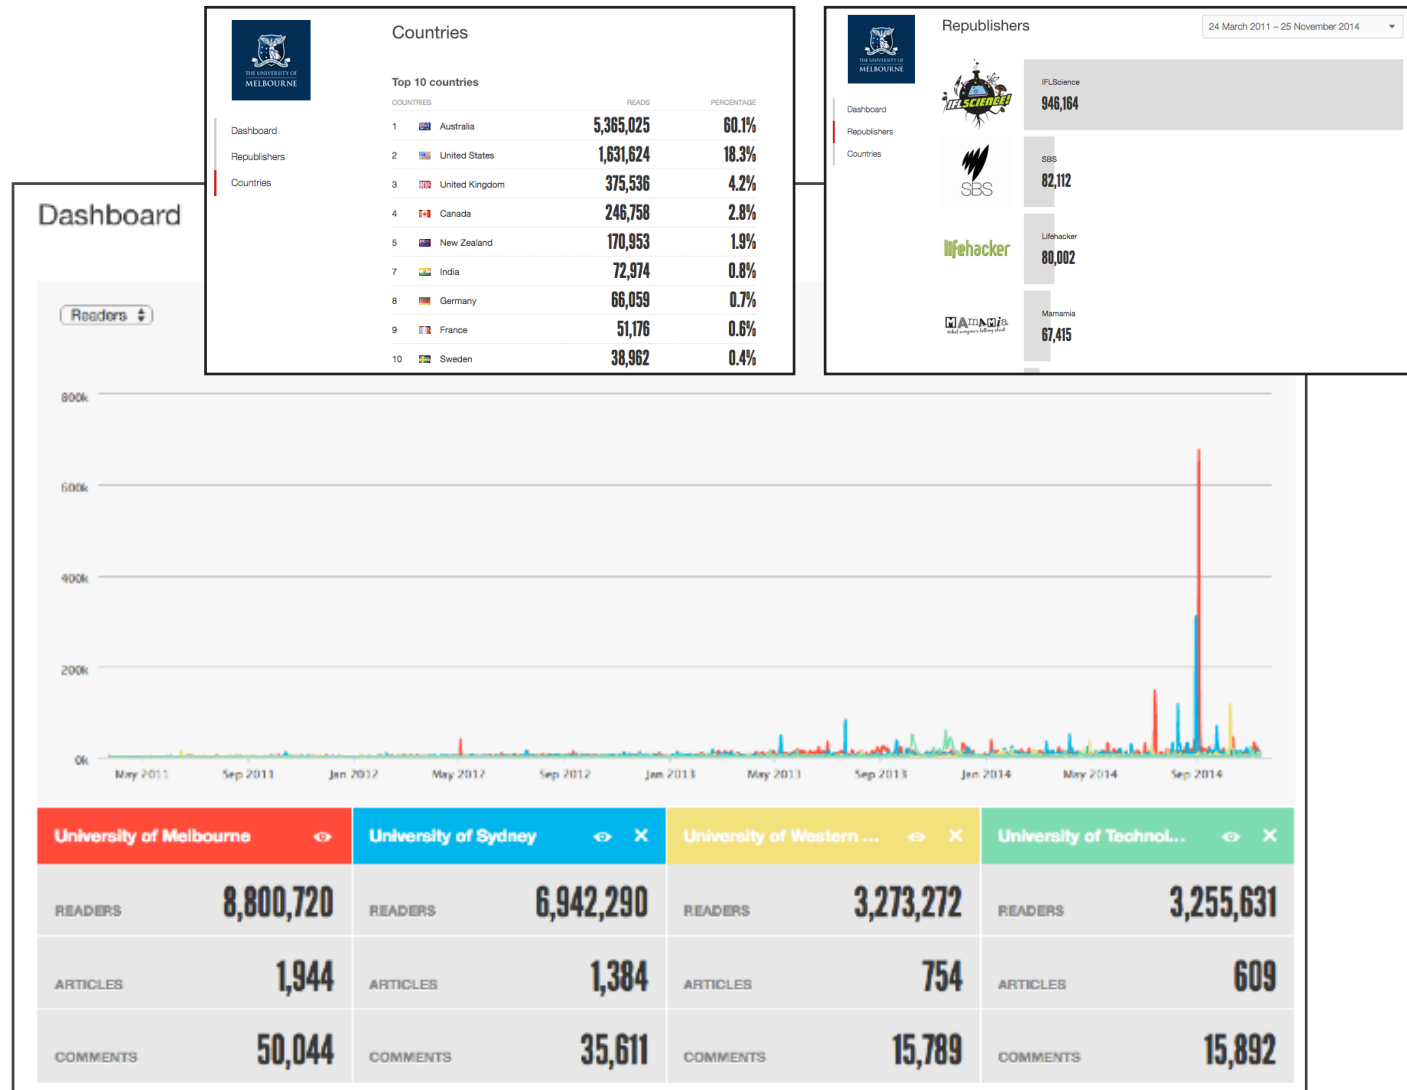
THE UNIVERSITY OF MELBOURNE

Dashboard
Republishers
Countries

Countries

Top 10 countries

| COUNTRIES | | READS | PERCENTAGE |
|---|---|---|---|
| 1 | Australia | 5,365,025 | 60.1% |
| 2 | United States | 1,631,624 | 18.3% |
| 3 | United Kingdom | 375,536 | 4.2% |
| 4 | Canada | 246,758 | 2.8% |
| 5 | New Zealand | 170,953 | 1.9% |
| 7 | India | 72,974 | 0.8% |
| 8 | Germany | 66,059 | 0.7% |
| 9 | France | 51,176 | 0.6% |
| 10 | Sweden | 38,962 | 0.4% |

THE UNIVERSITY OF MELBOURNE

Dashboard
Republishers
Countries

Republishers

24 March 2011 – 25 November 2014

IFLScience
IFLScience
946,164

SBS
SBS
82,112

lifehacker
Lifehacker
80,002

MAMAMIA
Mamamia
67,415

Dashboard

Readers

800k
600k
400k
200k
0k

May 2011 Sep 2011 Jan 2012 May 2012 Sep 2012 Jan 2013 May 2013 Sep 2013 Jan 2014 May 2014 Sep 2014

| University of Melbourne | | University of Sydney | | University of Western ... | | University of Technol... | |
|---|---|---|---|---|---|---|---|
| READERS | 8,800,720 | READERS | 6,942,290 | READERS | 3,273,272 | READERS | 3,255,631 |
| ARTICLES | 1,944 | ARTICLES | 1,384 | ARTICLES | 754 | ARTICLES | 609 |
| COMMENTS | 50,044 | COMMENTS | 35,611 | COMMENTS | 15,789 | COMMENTS | 15,892 |